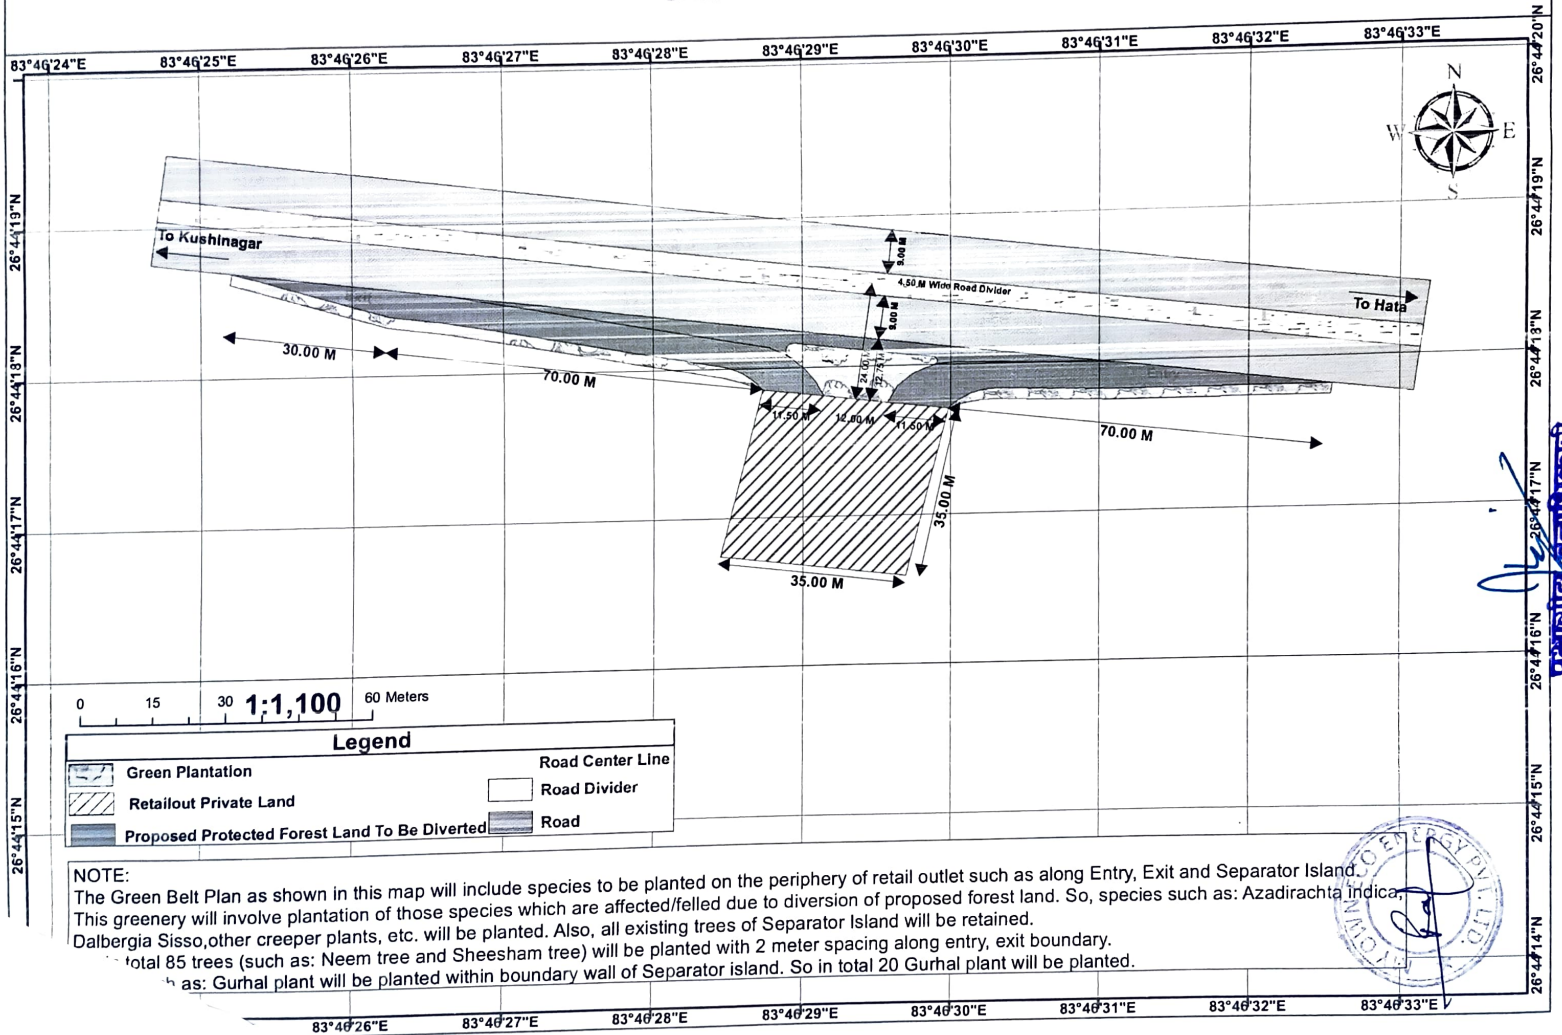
83°46'24"E 83°46'25"E 83°46'26"E 83°46'27"E 83°46'28"E 83°46'29"E 83°46'30"E 83°46'31"E 83°46'32"E 83°46'33"E

26°44'20"N

N
W E
S

26°44'19"N

To Kushinagar

9.00 M

4.50 M Wide Road Divider

To Hata

9.00 M

26°44'18"N

30.00 M

70.00 M

24.00 M
32.75 M

11.50 M 12.00 M 11.50 M

70.00 M

26°44'17"N

35.00 M

35.00 M

26°44'16"N

0 15 30 1:1,100 60 Meters

Legend

Green Plantation
Retailout Private Land
Proposed Protected Forest Land To Be Diverted
Road Center Line
Road Divider
Road

26°44'15"N

NOTE:
The Green Belt Plan as shown in this map will include species to be planted on the periphery of retail outlet such as along Entry, Exit and Separator Island.
This greenery will involve plantation of those species which are affected/felled due to diversion of proposed forest land. So, species such as: Azadirachta indica,
Dalbergia Sisso,other creeper plants, etc. will be planted. Also, all existing trees of Separator Island will be retained.
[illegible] total 85 trees (such as: Neem tree and Sheesham tree) will be planted with 2 meter spacing along entry, exit boundary.
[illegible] as: Gurhal plant will be planted within boundary wall of Separator island. So in total 20 Gurhal plant will be planted.

26°44'14"N

83°46'26"E 83°46'27"E 83°46'28"E 83°46'29"E 83°46'30"E 83°46'31"E 83°46'32"E 83°46'33"E

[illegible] ENERGY PVT. LTD.